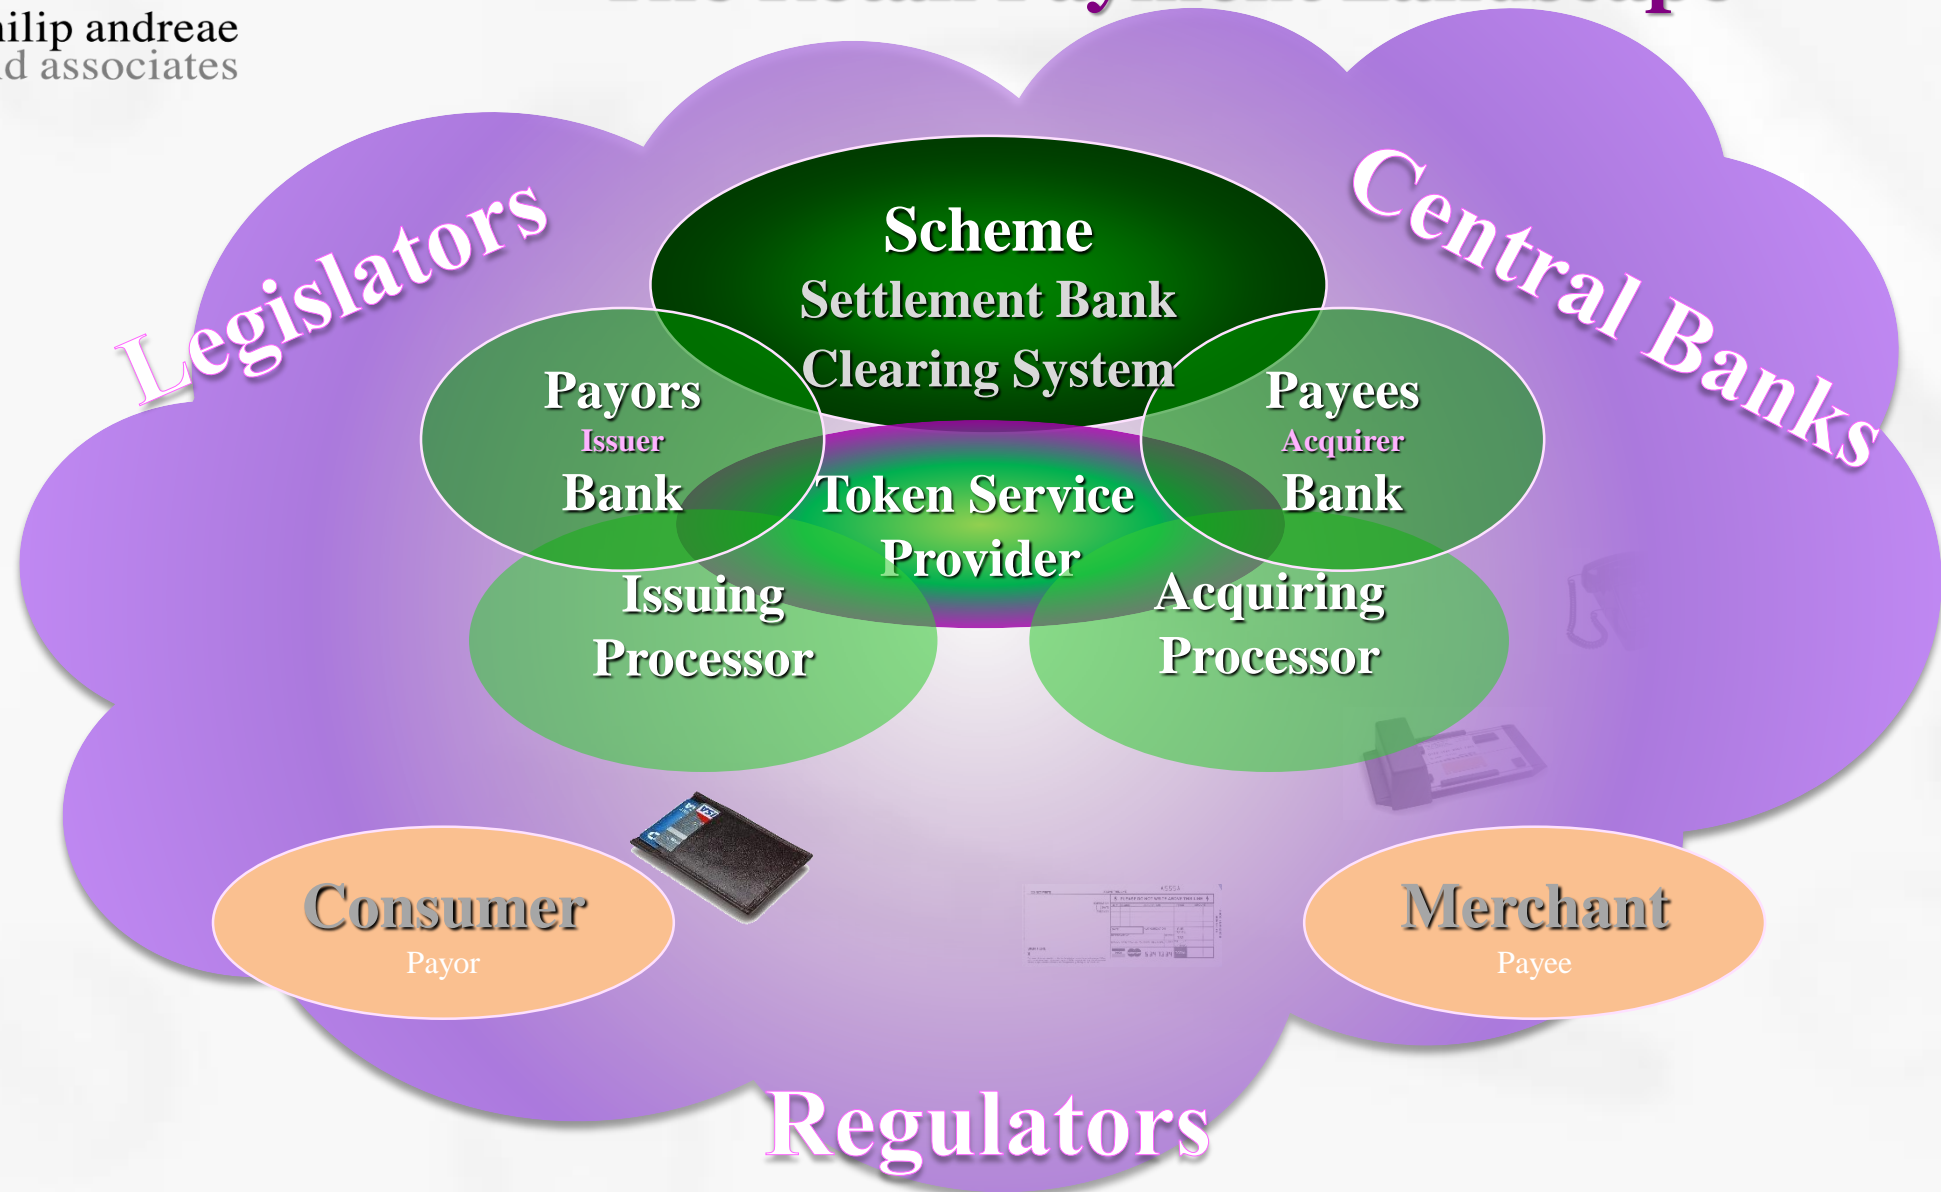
ilip andreae
d associates

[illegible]

Legislators

Central Banks

Scheme
Settlement Bank
Clearing System

Payors
Issuer
Bank

Payees
Acquirer
Bank

Token Service
Provider

Issuing
Processor

Acquiring
Processor

Consumer
Payor

Merchant
Payee

Regulators